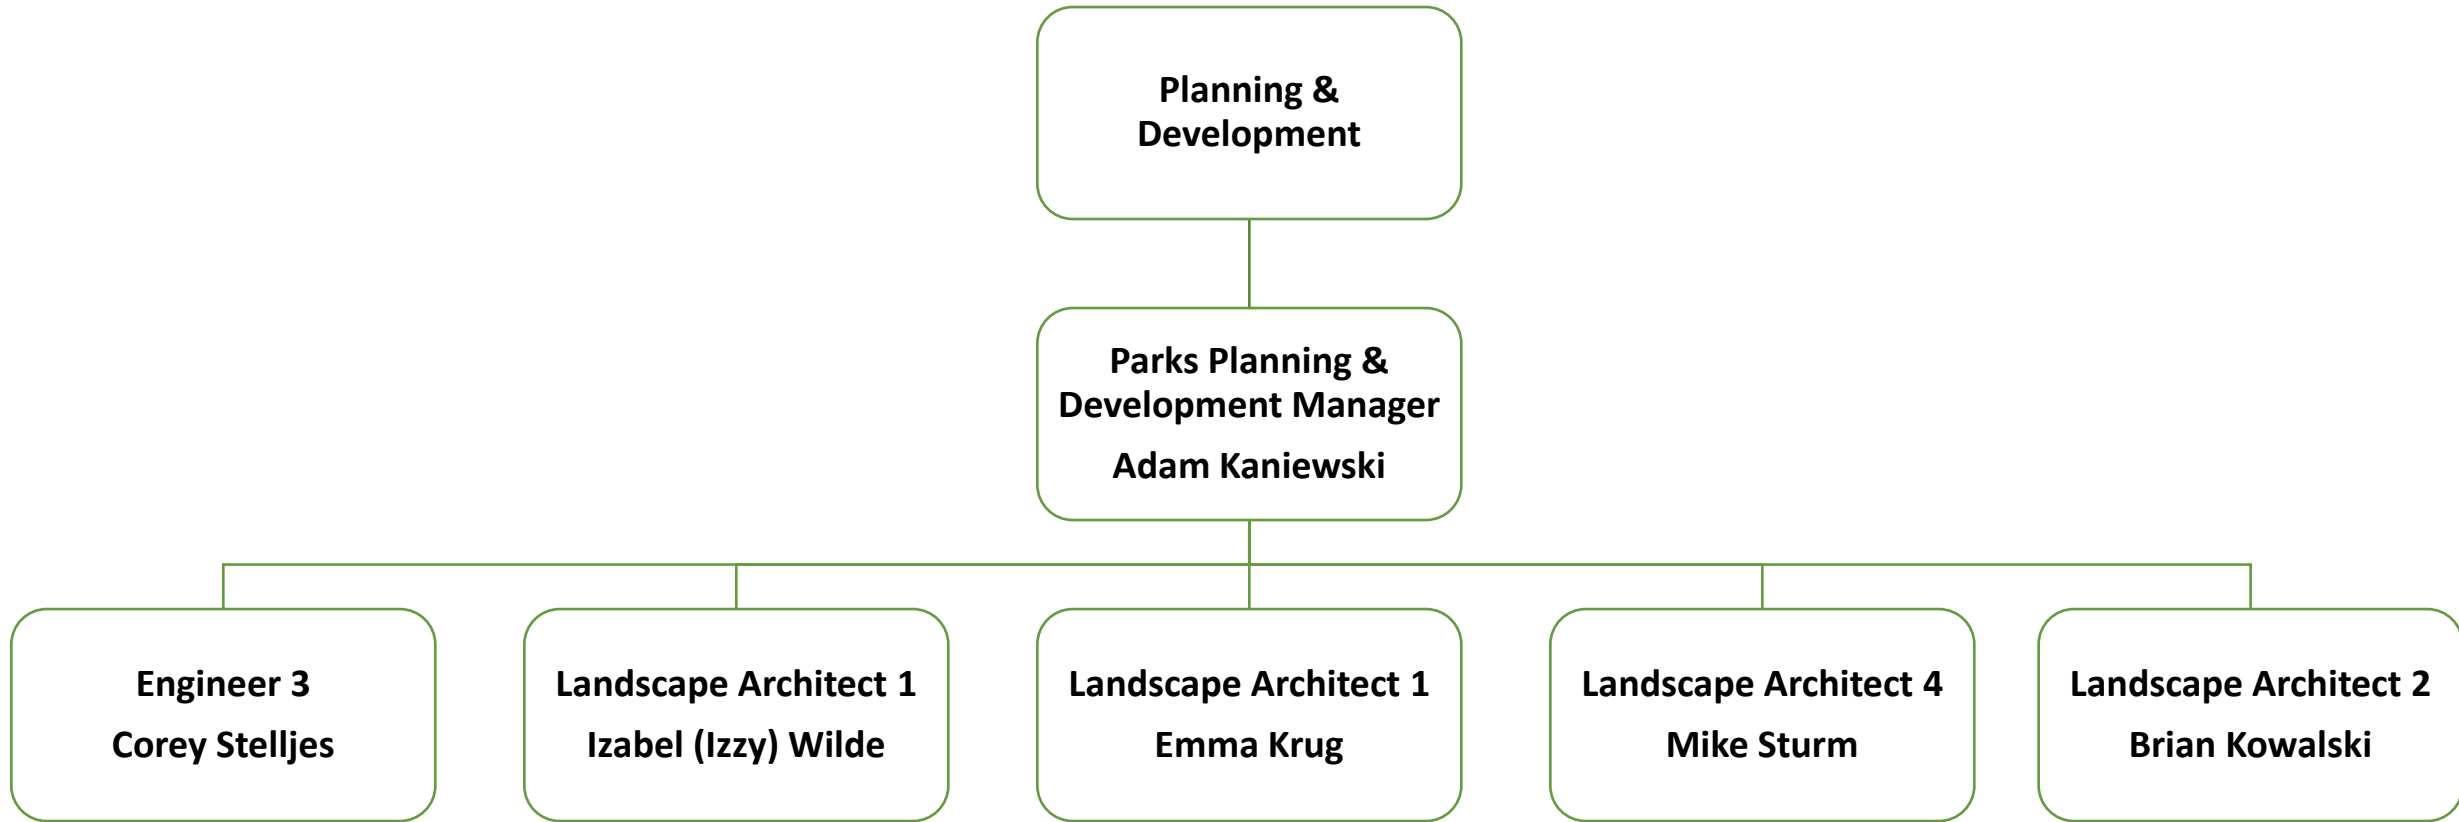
Planning & Development

Parks Planning & Development Manager
Adam Kaniewski

Engineer 3
Corey Stelljes

Landscape Architect 1
Izabel (Izzy) Wilde

Landscape Architect 1
Emma Krug

Landscape Architect 4
Mike Sturm

Landscape Architect 2
Brian Kowalski